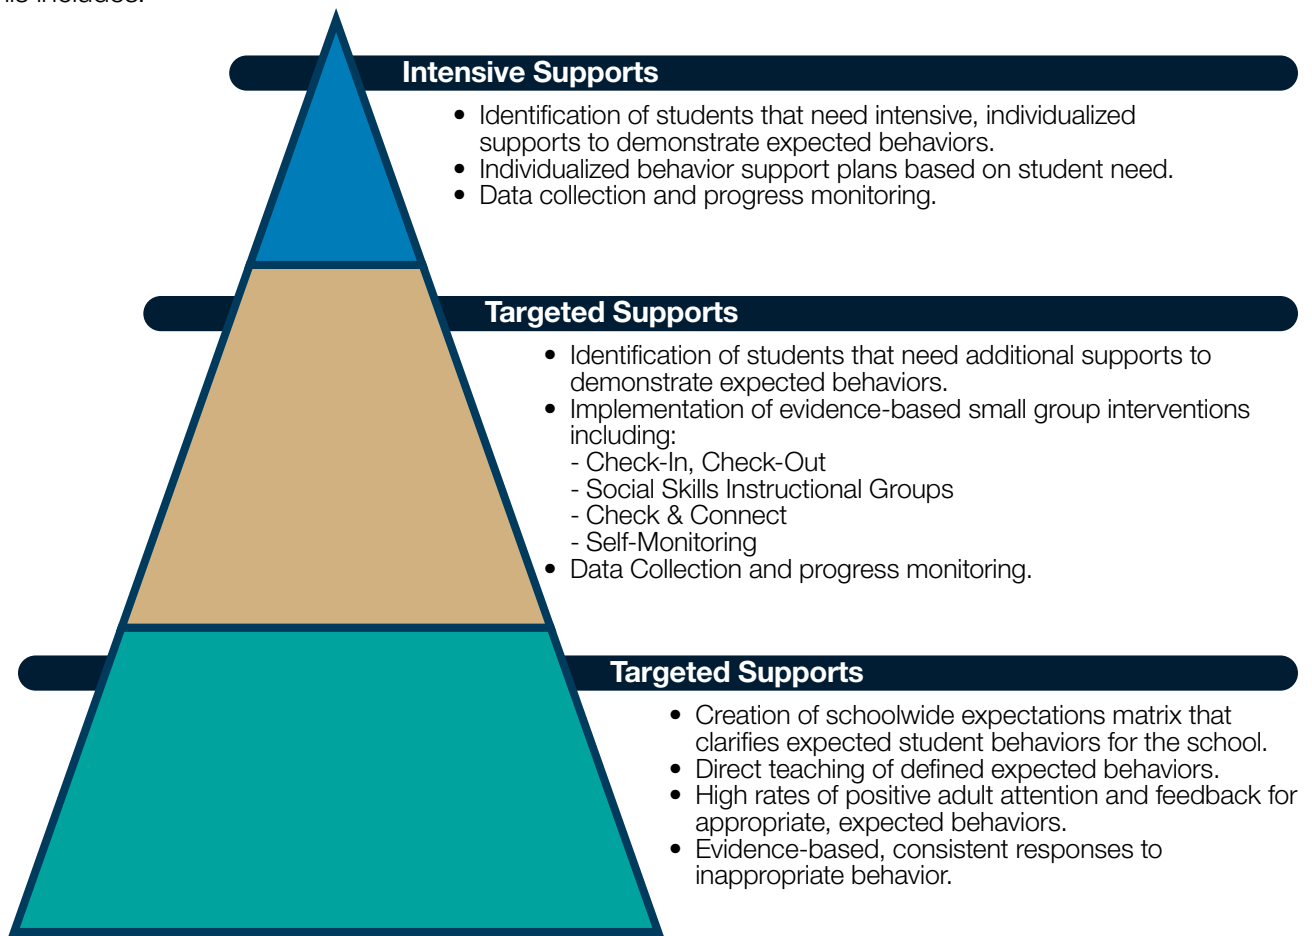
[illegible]

Intensive Supports

- Identification of students that need intensive, individualized supports to demonstrate expected behaviors.
- Individualized behavior support plans based on student need.
- Data collection and progress monitoring.

Targeted Supports

- Identification of students that need additional supports to demonstrate expected behaviors.
- Implementation of evidence-based small group interventions including:
 - Check-In, Check-Out
 - Social Skills Instructional Groups
 - Check & Connect
 - Self-Monitoring
- Data Collection and progress monitoring.

Targeted Supports

- Creation of schoolwide expectations matrix that clarifies expected student behaviors for the school.
- Direct teaching of defined expected behaviors.
- High rates of positive adult attention and feedback for appropriate, expected behaviors.
- Evidence-based, consistent responses to inappropriate behavior.